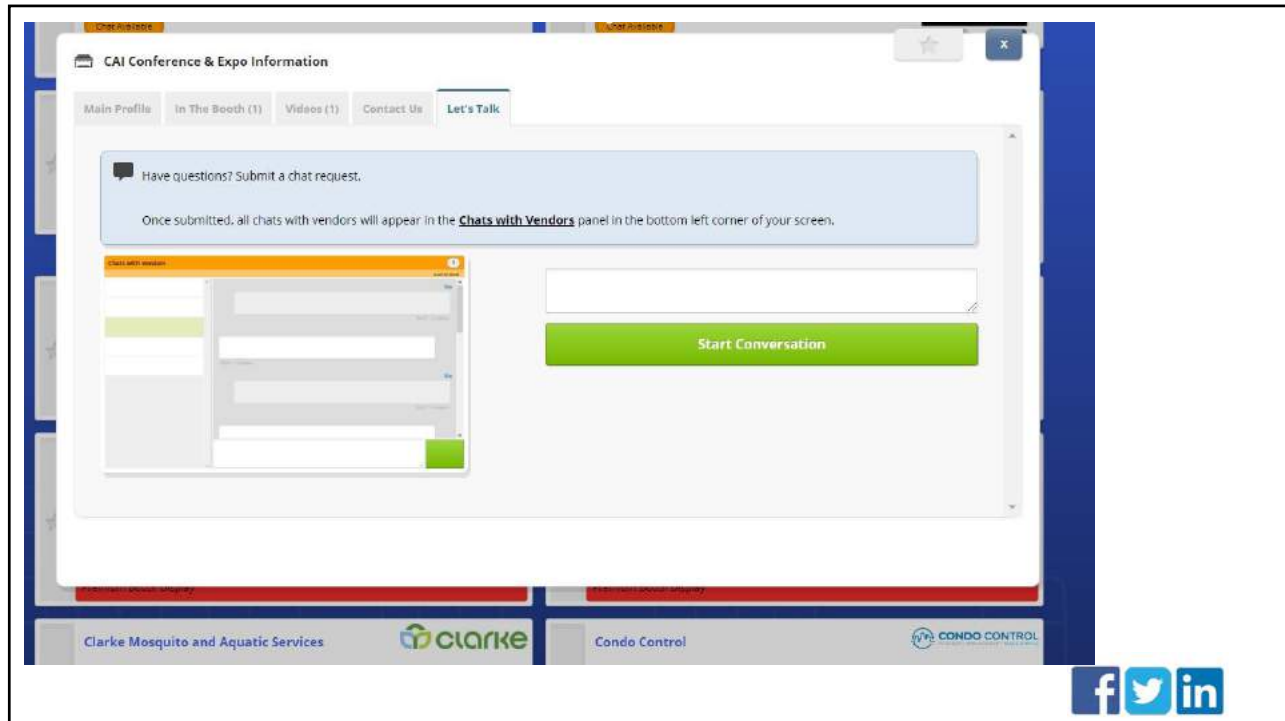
Chat Available

Chat Available

CAI Conference & Expo Information

x

Main Profile | In The Booth (1) | Videos (1) | Contact Us | Let's Talk

Have questions? Submit a chat request.

Once submitted, all chats with vendors will appear in the **Chats with Vendors** panel in the bottom left corner of your screen.

Chats with Vendors

Start Conversation

Premium Booth Display

Premium Booth Display

Clarke Mosquito and Aquatic Services

clarke

Condo Control

CONDO CONTROL